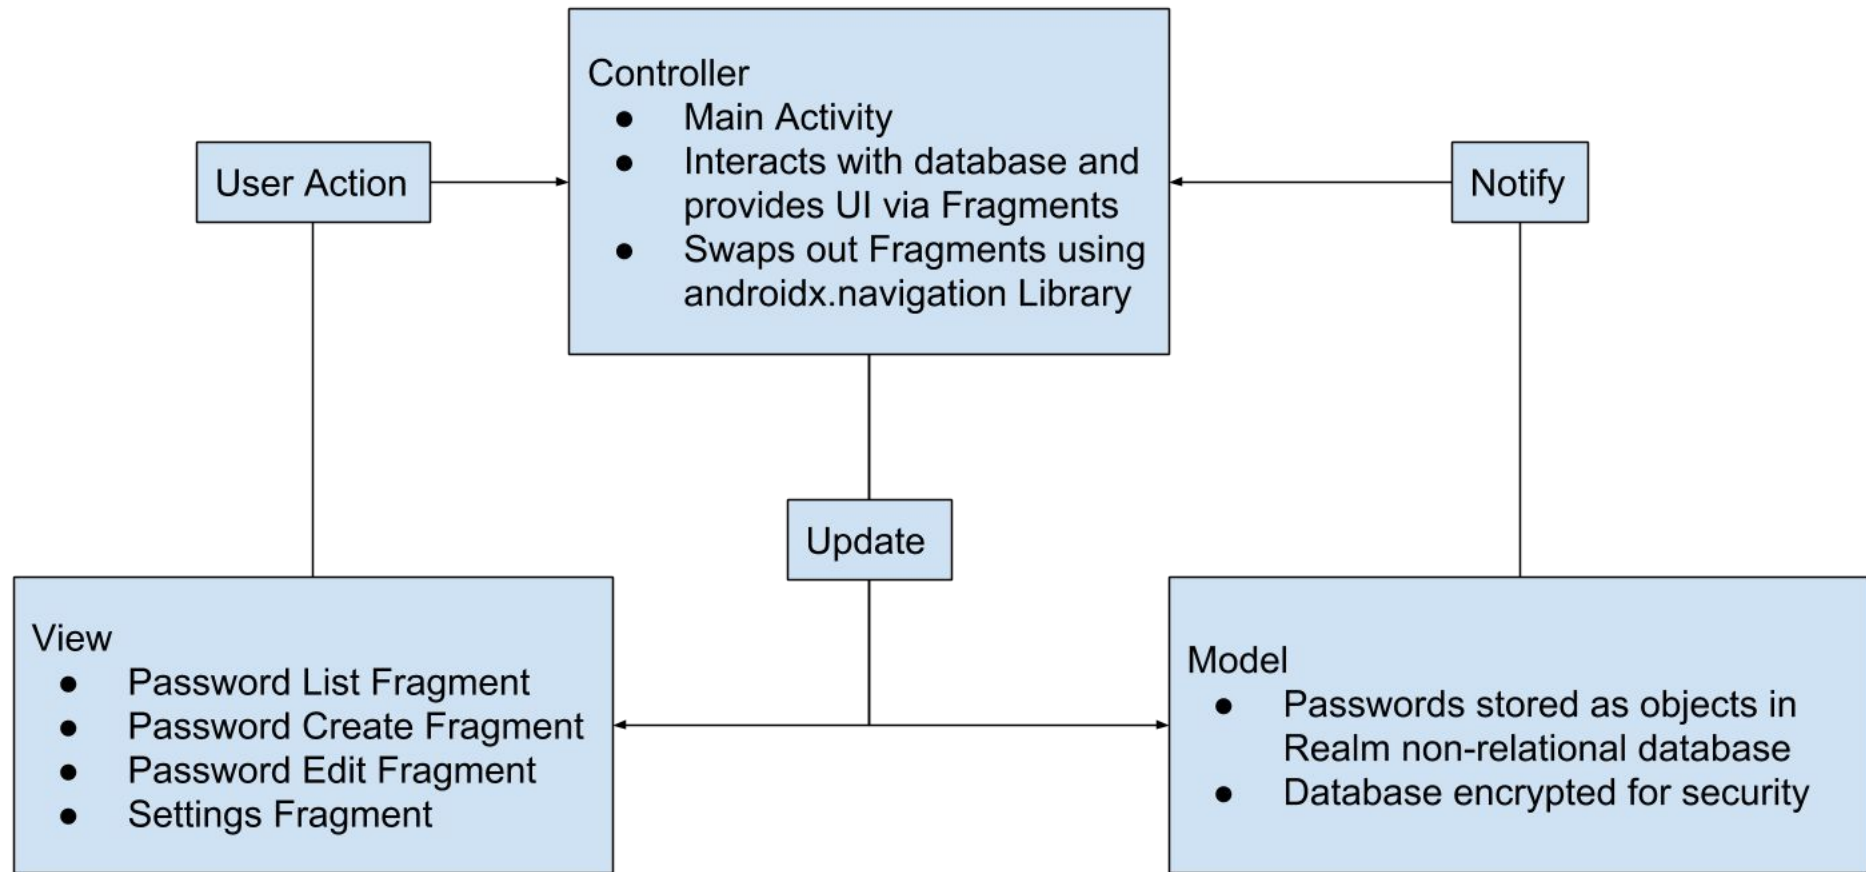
Controller
- Main Activity
- Interacts with database and provides UI via Fragments
- Swaps out Fragments using androidx.navigation Library

User Action

Notify

Update

View
- Password List Fragment
- Password Create Fragment
- Password Edit Fragment
- Settings Fragment

Model
- Passwords stored as objects in Realm non-relational database
- Database encrypted for security